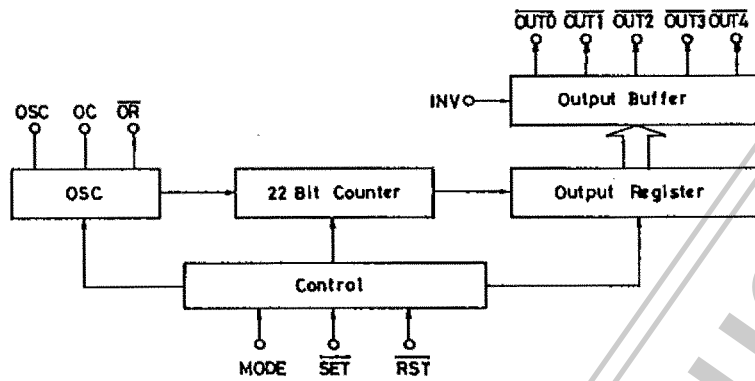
$\overline{OUT0}$ $\overline{OUT1}$ $\overline{OUT2}$ $\overline{OUT3}$ $\overline{OUT4}$

INV

Output Buffer

OSC OC $\overline{OR}$

OSC

22 Bit Counter

Output Register

Control

MODE $\overline{SET}$ $\overline{RST}$